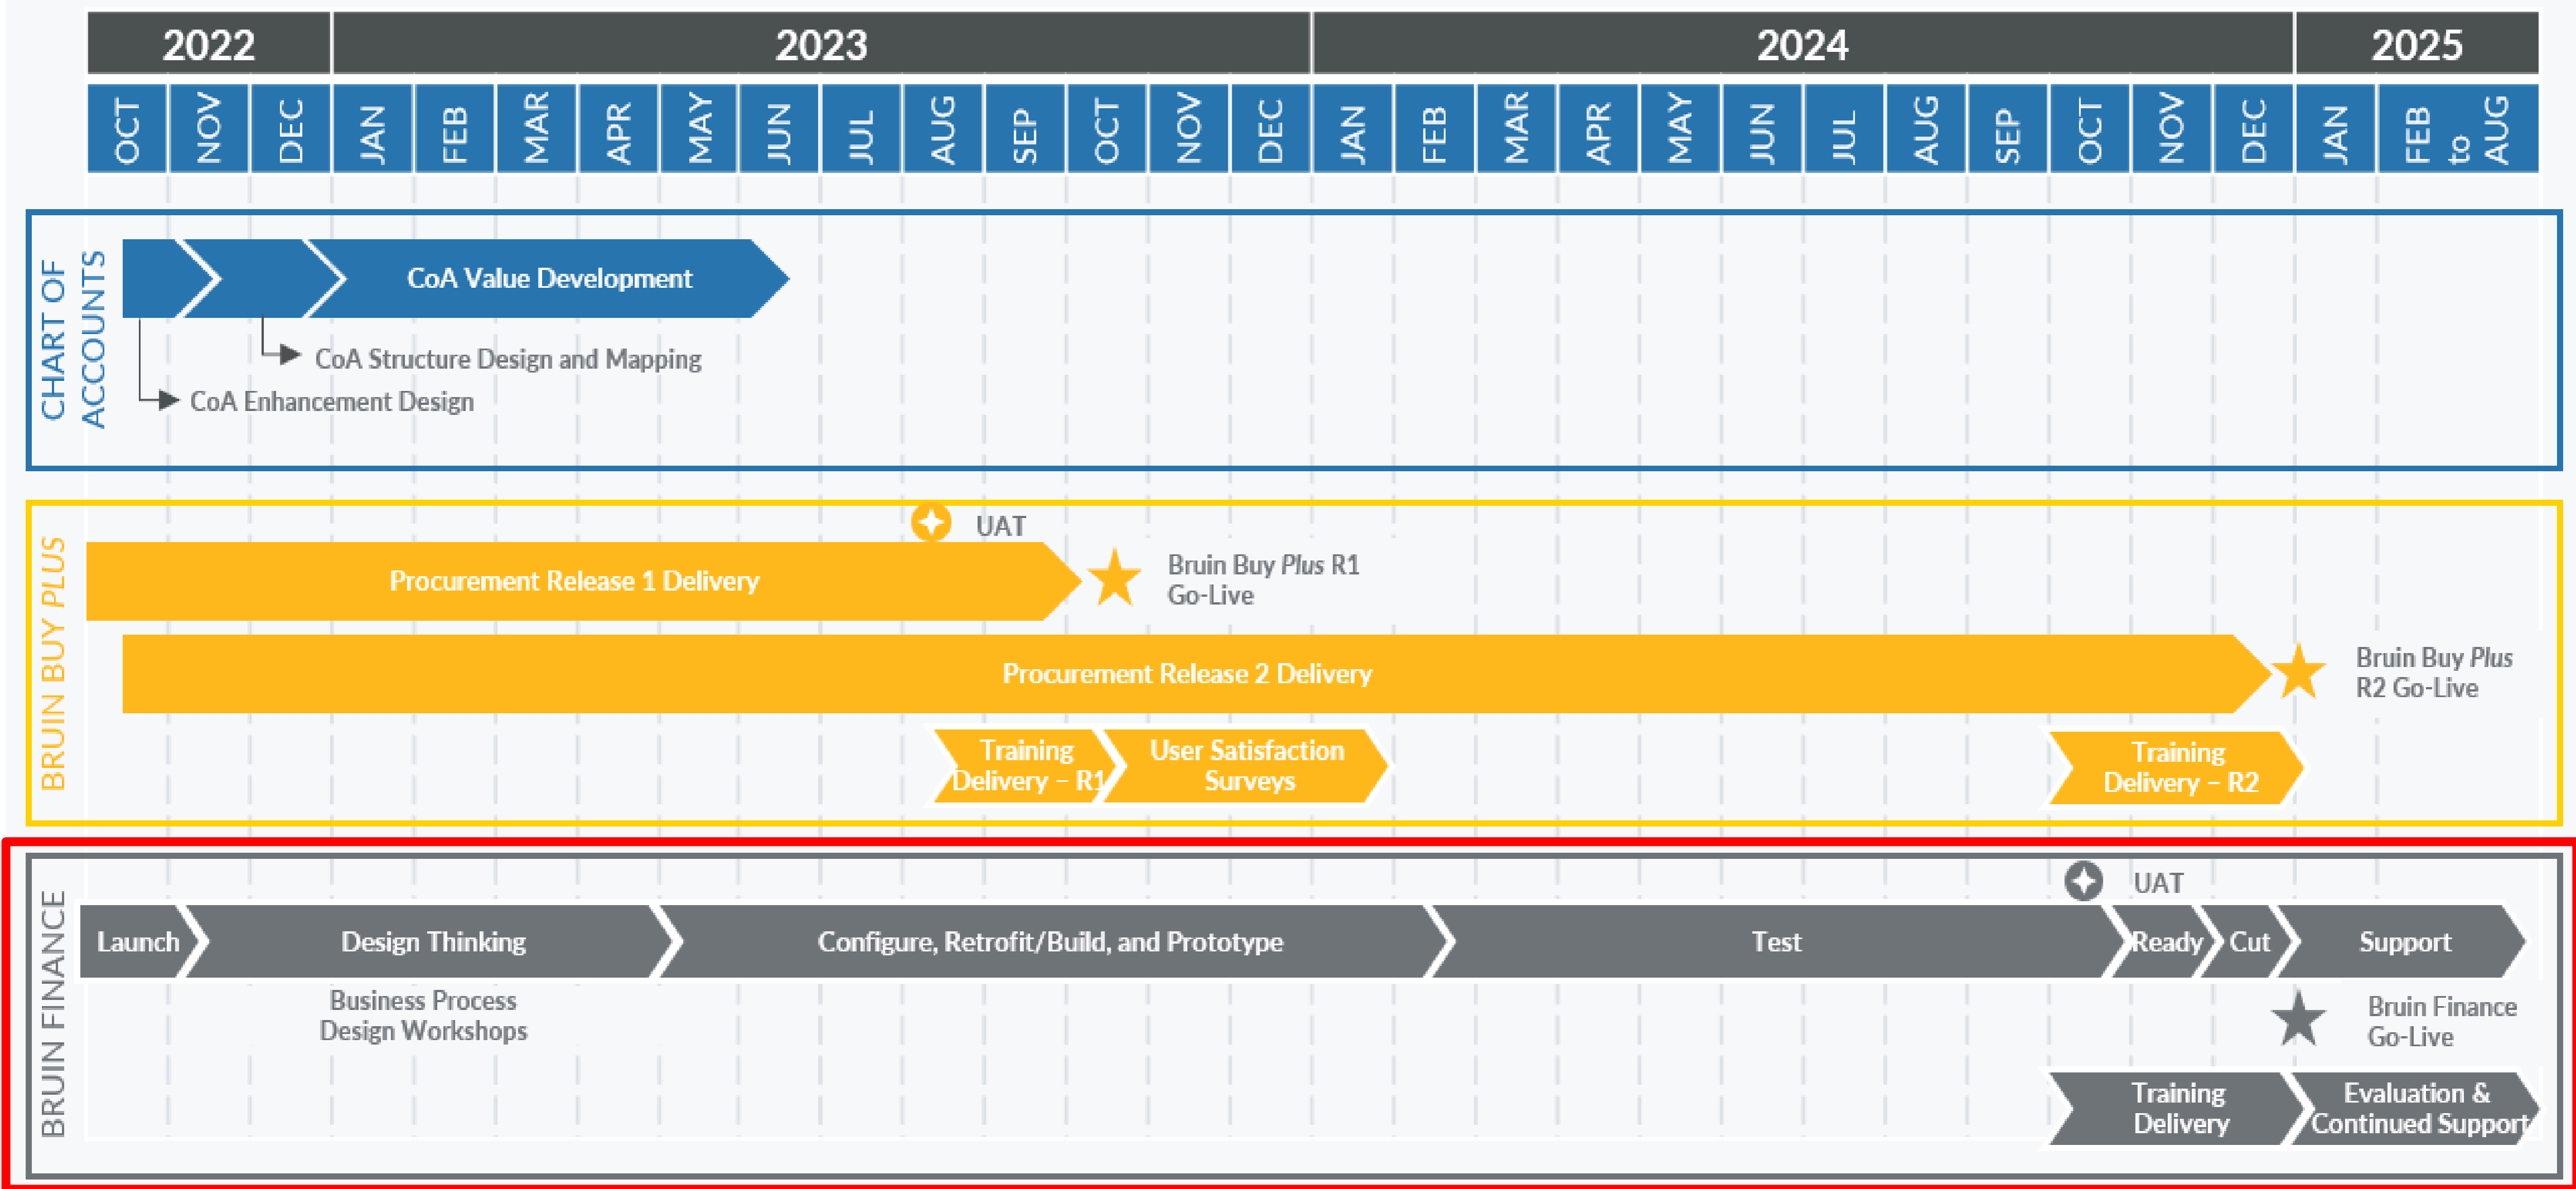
2022 2023 2024 2025

OCT NOV DEC JAN FEB MAR APR MAY JUN JUL AUG SEP OCT NOV DEC JAN FEB MAR APR MAY JUN JUL AUG SEP OCT NOV DEC JAN FEB to AUG

CHART OF ACCOUNTS

CoA Value Development

CoA Structure Design and Mapping

CoA Enhancement Design

BRUIN BUY PLUS

UAT

Procurement Release 1 Delivery

Bruin Buy Plus R1 Go-Live

Procurement Release 2 Delivery

Bruin Buy Plus R2 Go-Live

Training Delivery – R1

User Satisfaction Surveys

Training Delivery – R2

BRUIN FINANCE

UAT

Launch

Design Thinking

Configure, Retrofit/Build, and Prototype

Test

Ready

Cut

Support

Business Process Design Workshops

Bruin Finance Go-Live

Training Delivery

Evaluation & Continued Support